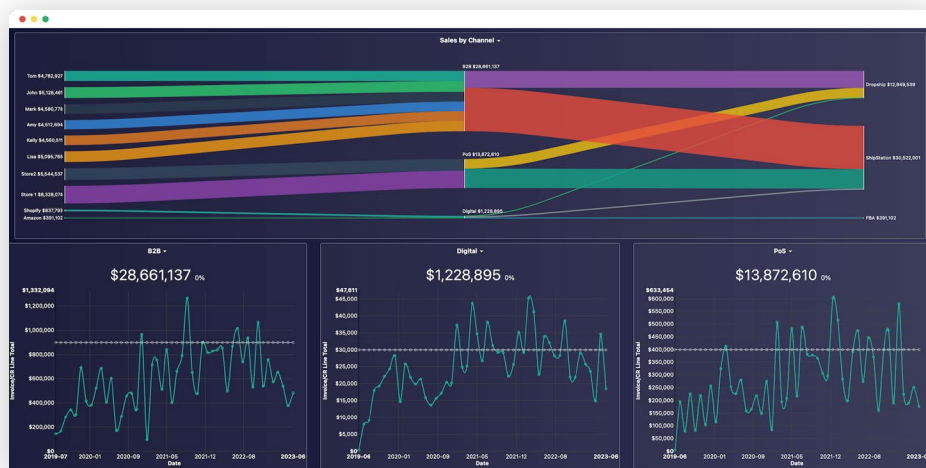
Sales by Channel

Tom $4,782,927
John $5,126,461
Mark $4,580,776
Amy $4,512,594
Kelly $4,560,611
Lisa $5,095,765
Store2 $5,544,537
Store 1 $6,328,074
Shopify $837,793
Amazon $391,102

B2B $28,661,137
PoS $13,872,610
Digital $1,228,895

Dropship $12,949,539
ShipStation $30,522,001
FBA $391,102

B2B

$28,661,137 0%

$1,332,094
$1,200,000
$1,000,000
$800,000
$600,000
$400,000
$200,000
$0

Invoice/CR Line Total

2019-07 2020-01 2020-09 2021-05 2021-12 2022-08 2023-06
Date

Digital

$1,228,895 0%

$47,611
$45,000
$40,000
$35,000
$30,000
$25,000
$20,000
$15,000
$10,000
$5,000
$0

Invoice/CR Line Total

2019-06 2020-01 2020-09 2021-05 2021-12 2022-08 2023-06
Date

PoS

$13,872,610 0%

$633,454
$600,000
$550,000
$500,000
$450,000
$400,000
$350,000
$300,000
$250,000
$200,000
$150,000
$100,000
$50,000
$0

Invoice/CR Line Total

2019-06 2020-01 2020-09 2021-05 2021-12 2022-08 2023-06
Date